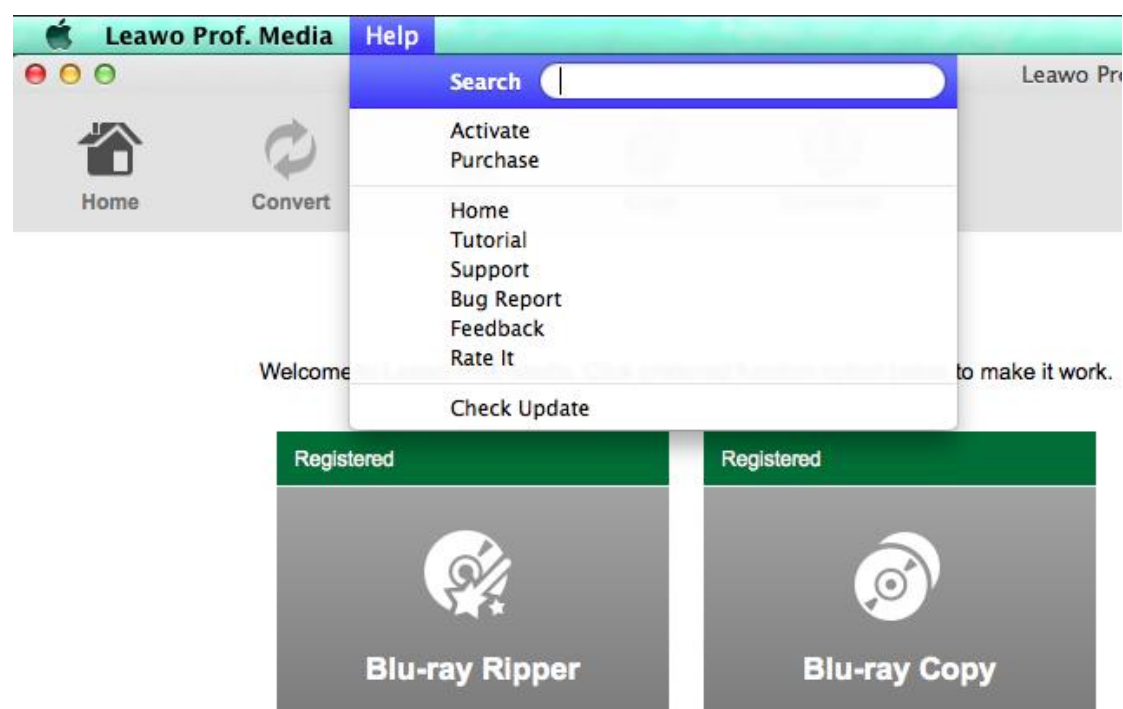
Leawo Prof. Media Help

Search

Leawo Pr

Activate
Purchase

Home
Tutorial
Support
Bug Report
Feedback
Rate It

Check Update

Home Convert

Welcome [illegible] to make it work.

Registered

Blu-ray Ripper

Registered

Blu-ray Copy